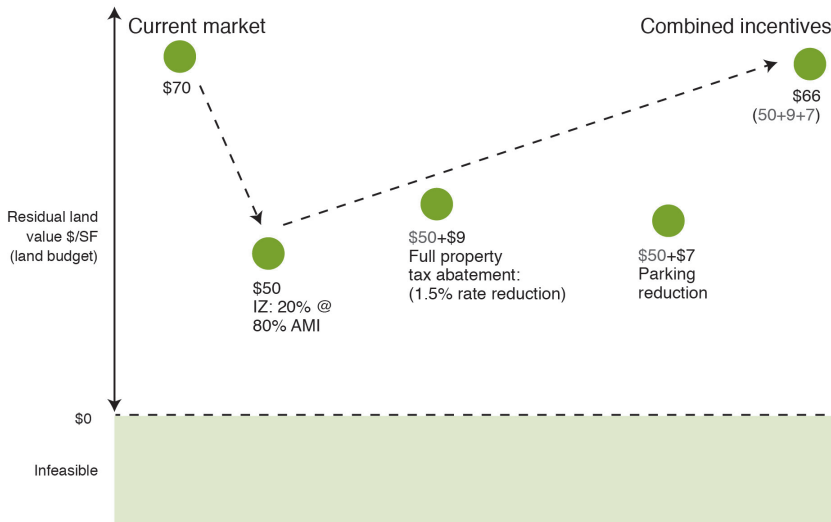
Current market

$70

Combined incentives

$66
(50+9+7)

Residual land value $/SF (land budget)

$50
IZ: 20% @ 80% AMI

$50+$9
Full property tax abatement:
(1.5% rate reduction)

$50+$7
Parking reduction

$0

Infeasible